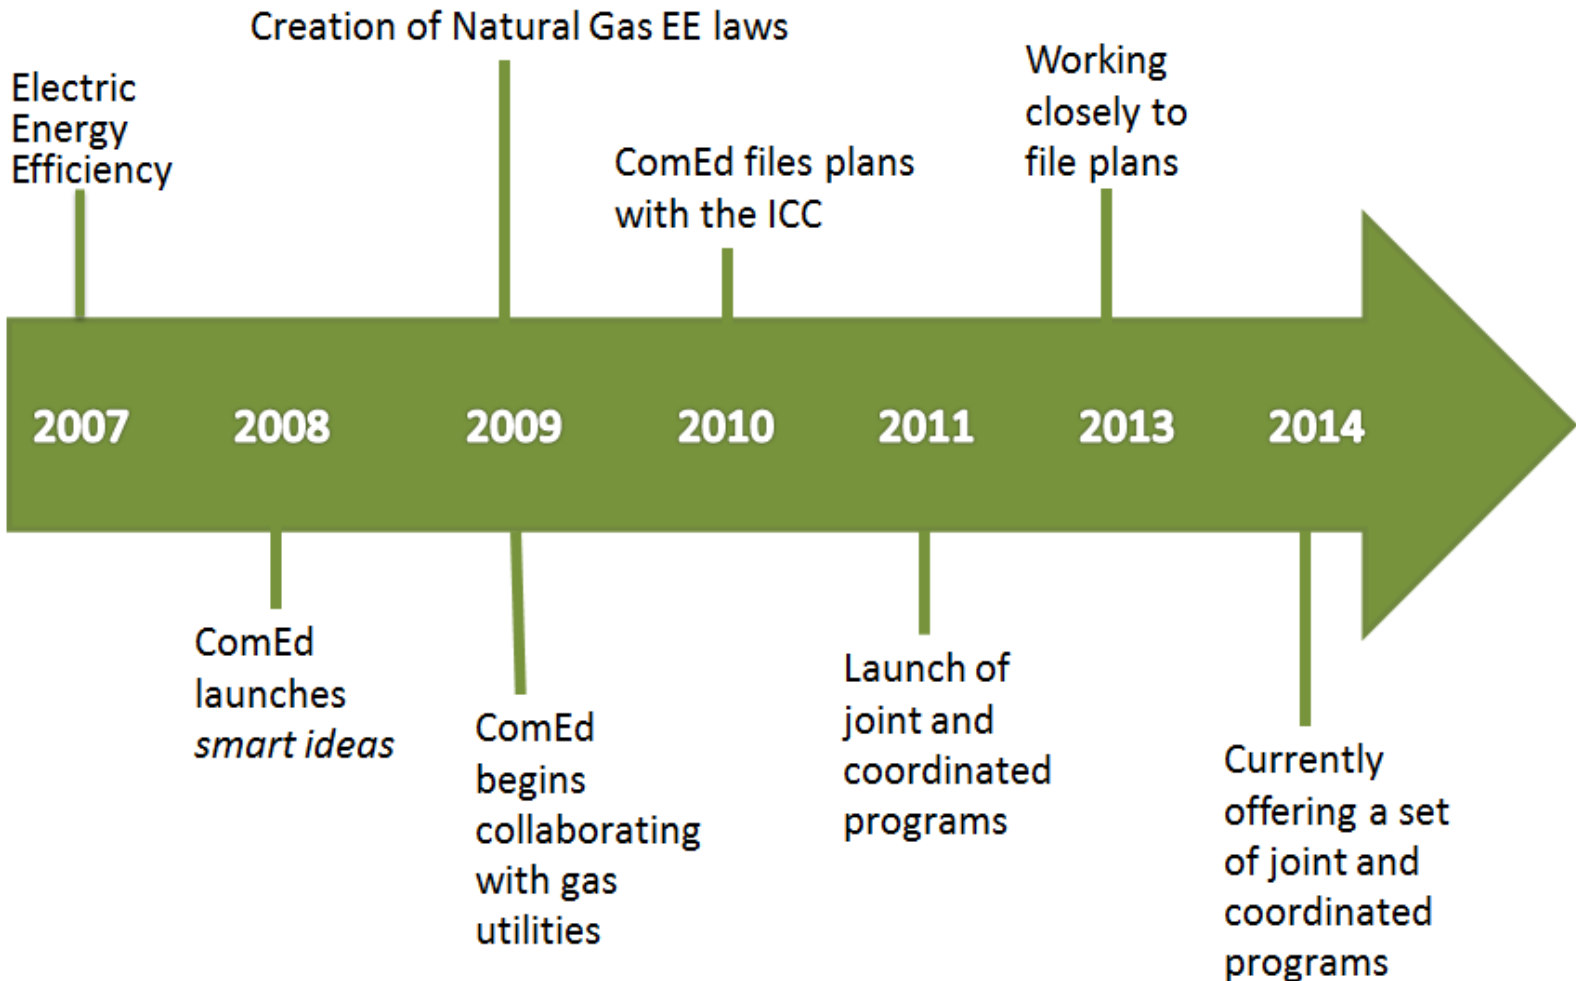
Creation of Natural Gas EE laws

Electric Energy Efficiency

ComEd files plans with the ICC

Working closely to file plans

2007

2008

2009

2010

2011

2013

2014

ComEd launches *smart ideas*

ComEd begins collaborating with gas utilities

Launch of joint and coordinated programs

Currently offering a set of joint and coordinated programs